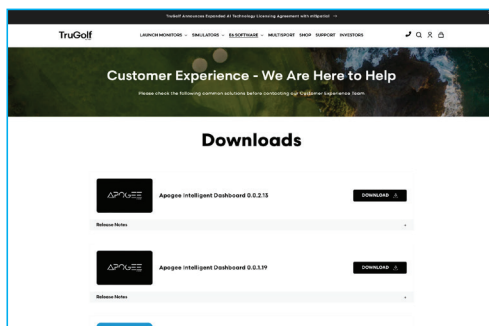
TruGolf Announces Expanded AI Technology Licensing Agreement with eGlyphAI →

TruGolf

LAUNCH MONITORS ⌄ SIMULATORS ⌄ E6 SOFTWARE ⌄ MULTISPORT SHOP SUPPORT INVESTORS

Customer Experience - We Are Here to Help

Please check the following common solutions before contacting our Customer Experience Team

Downloads

APOGEE

Apogee Intelligent Dashboard 0.0.2.13

DOWNLOAD

Release Notes

+

APOGEE

Apogee Intelligent Dashboard 0.0.1.19

DOWNLOAD

Release Notes

+